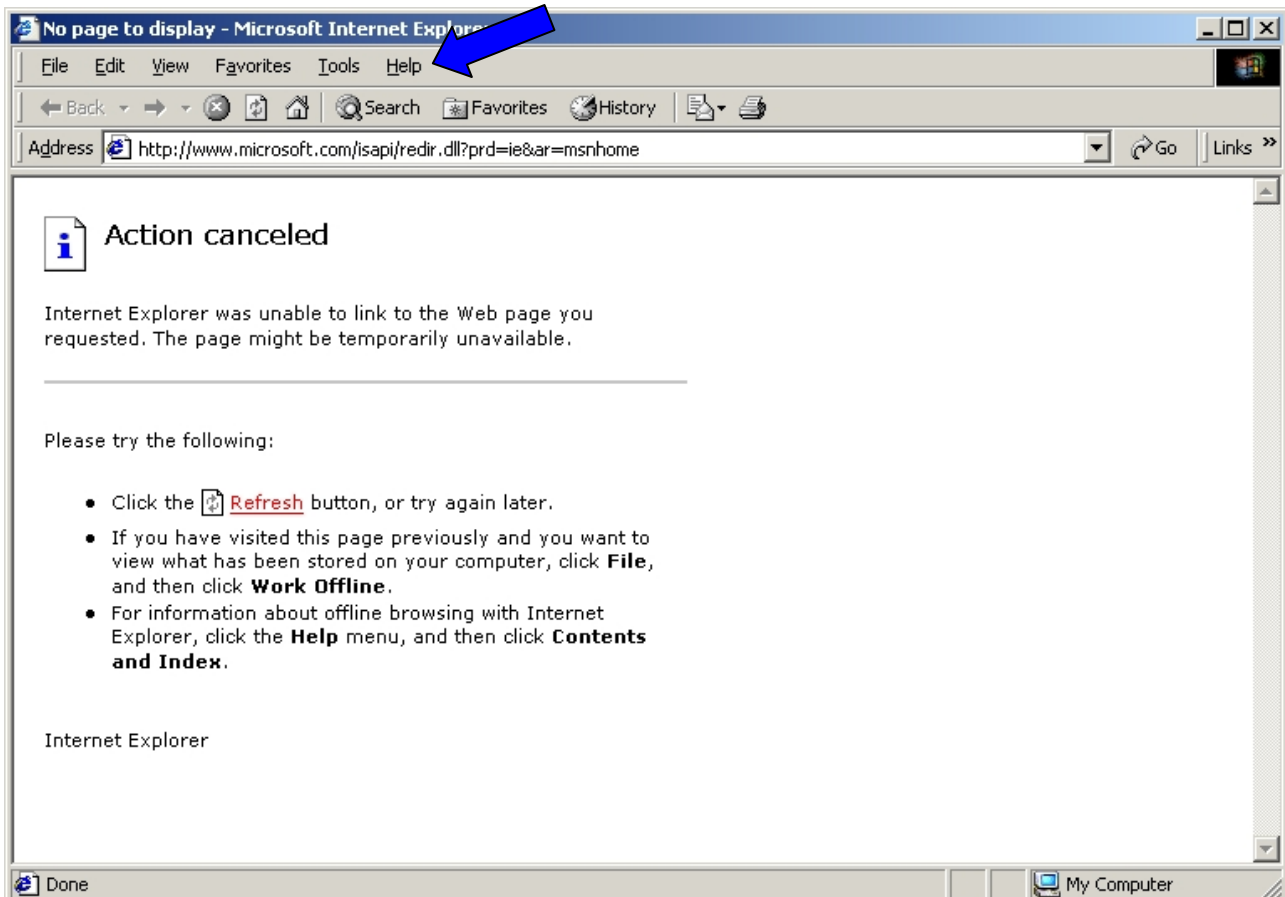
No page to display - Microsoft Internet Explor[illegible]

File Edit View Favorites Tools Help

Back Search Favorites History

Address http://www.microsoft.com/isapi/redir.dll?prd=ie&ar=msnhome Go Links »

Action canceled

Internet Explorer was unable to link to the Web page you requested. The page might be temporarily unavailable.

Please try the following:

- Click the Refresh button, or try again later.
- If you have visited this page previously and you want to view what has been stored on your computer, click **File**, and then click **Work Offline**.
- For information about offline browsing with Internet Explorer, click the **Help** menu, and then click **Contents and Index**.

Internet Explorer

Done My Computer